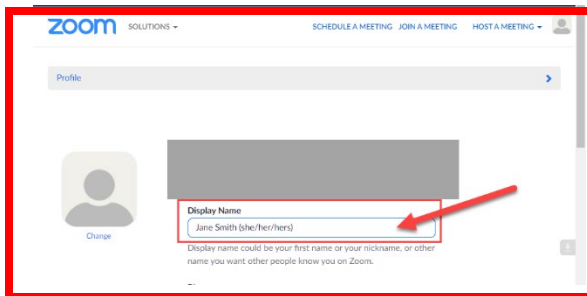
zoom SOLUTIONS ▾ SCHEDULE A MEETING JOIN A MEETING HOST A MEETING ▾

Profile

Change

Display Name

Jane Smith (she/her/hers)

Display name could be your first name or your nickname, or other name you want other people know you on Zoom.